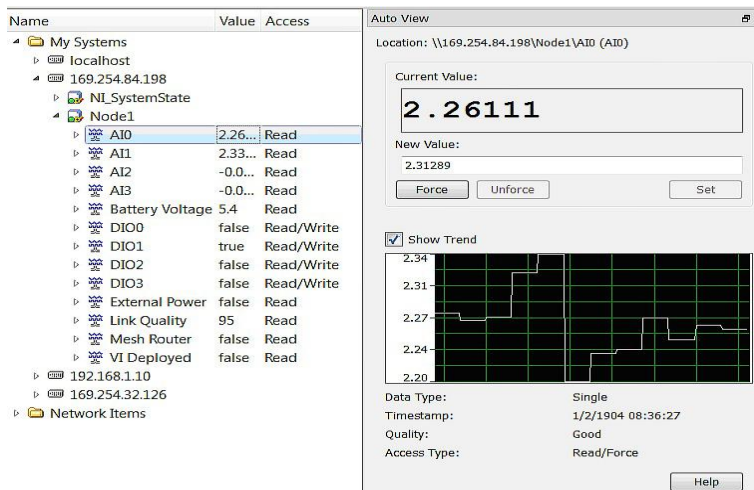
| Name | Value | Access |
|---|---|---|
| My Systems | | |
| localhost | | |
| 169.254.84.198 | | |
| NI_SystemState | | |
| Node1 | | |
| AI0 | 2.26... | Read |
| AI1 | 2.33... | Read |
| AI2 | -0.0... | Read |
| AI3 | -0.0... | Read |
| Battery Voltage | 5.4 | Read |
| DIO0 | false | Read/Write |
| DIO1 | true | Read/Write |
| DIO2 | false | Read/Write |
| DIO3 | false | Read/Write |
| External Power | false | Read |
| Link Quality | 95 | Read |
| Mesh Router | false | Read |
| VI Deployed | false | Read |
| 192.168.1.10 | | |
| 169.254.32.126 | | |
| Network Items | | |

Auto View

Location: \\169.254.84.198\Node1\AI0 (AI0)

Current Value:

2.26111

New Value:

2.31289

Force Unforce Set

Show Trend

2.34
2.31
2.27
2.24
2.20

| | |
|---|---|
| Data Type: | Single |
| Timestamp: | 1/2/1904 08:36:27 |
| Quality: | Good |
| Access Type: | Read/Force |

Help